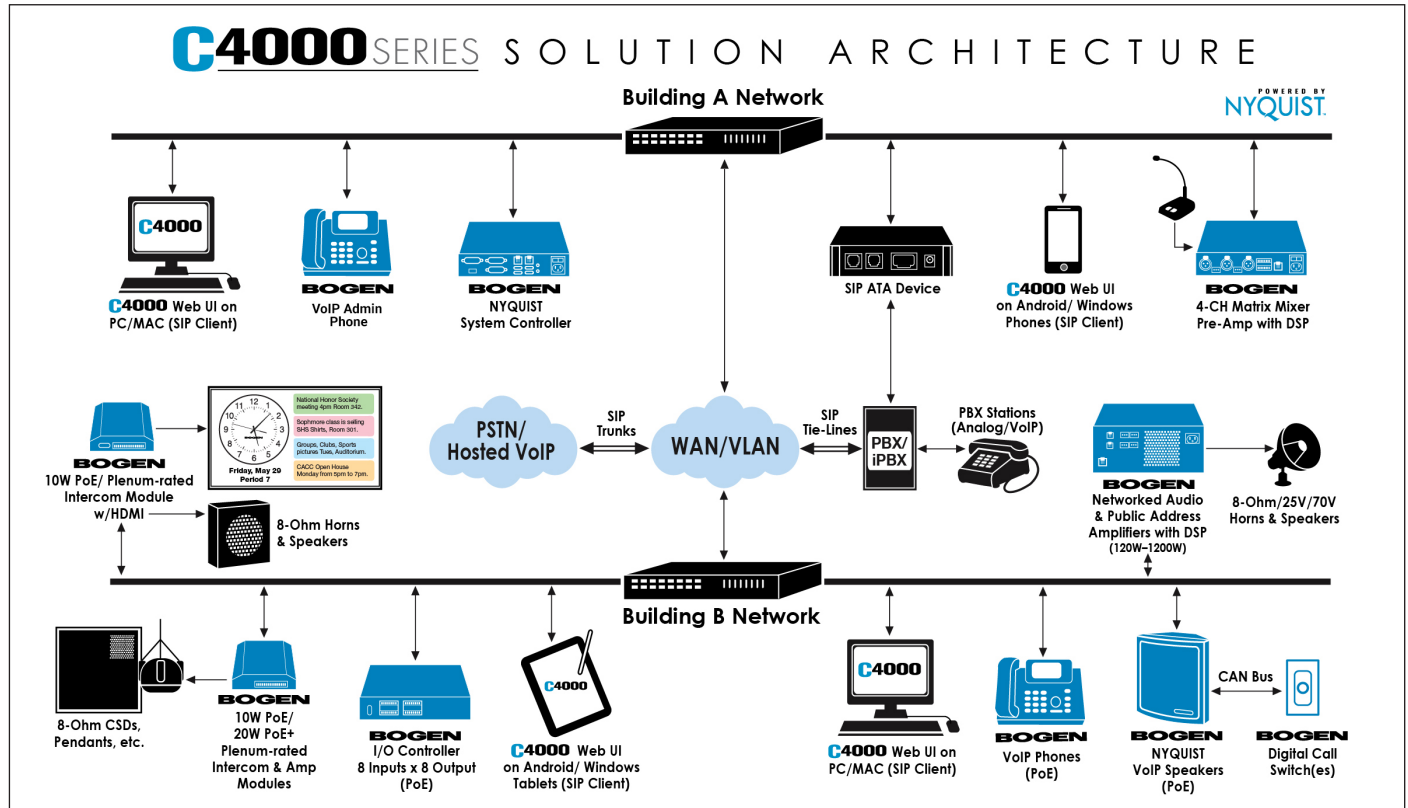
C4000 SERIES SOLUTION ARCHITECTURE

Building A Network

POWERED BY NYQUIST

C4000

C4000 Web UI on PC/MAC (SIP Client)

BOGEN
VoIP Admin Phone

BOGEN
NYQUIST System Controller

SIP ATA Device

C4000 Web UI on Android/ Windows Phones (SIP Client)

BOGEN
4-CH Matrix Mixer Pre-Amp with DSP

BOGEN
10W PoE/ Plenum-rated Intercom Module w/HDMI

National Honor Society meeting 4pm Room 342.

Sophmore class is selling SHS Shirts, Room 301.

Groups, Clubs, Sports pictures Tues, Auditorium.

CACC Open House Monday from 5pm to 7pm.

Friday, May 29
Period 7

8-Ohm Horns & Speakers

PSTN/ Hosted VoIP

SIP Trunks

WAN/VLAN

SIP Tie-Lines

PBX/ iPBX

PBX Stations (Analog/VoIP)

BOGEN
Networked Audio & Public Address Amplifiers with DSP (120W–1200W)

8-Ohm/25V/70V Horns & Speakers

Building B Network

8-Ohm CSDs, Pendants, etc.

BOGEN
10W PoE/ 20W PoE+ Plenum-rated Intercom & Amp Modules

BOGEN
I/O Controller 8 Inputs x 8 Output (PoE)

C4000

C4000 Web UI on Android/ Windows Tablets (SIP Client)

C4000

C4000 Web UI on PC/MAC (SIP Client)

BOGEN
VoIP Phones (PoE)

BOGEN
NYQUIST VoIP Speakers (PoE)

CAN Bus

BOGEN
Digital Call Switch(es)